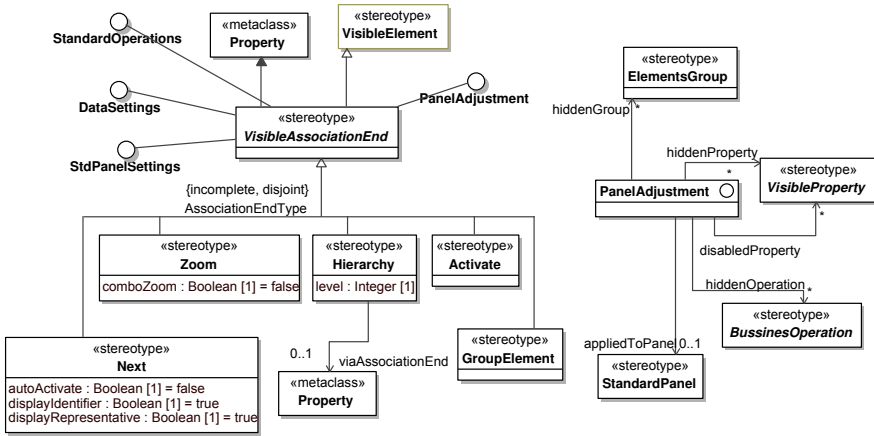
StandardOperations

«metaclass»
Property

«stereotype»
VisibleElement

DataSettings

PanelAdjustment

«stereotype»
VisibleAssociationEnd

StdPanelSettings

{incomplete, disjoint}
AssociationEndType

«stereotype»
Zoom
comboZoom : Boolean [1] = false

«stereotype»
Hierarchy
level : Integer [1]

«stereotype»
Activate

«stereotype»
Next
autoActivate : Boolean [1] = false
displayIdentifier : Boolean [1] = true
displayRepresentative : Boolean [1] = true

0..1
viaAssociationEnd

«metaclass»
Property

«stereotype»
GroupElement

«stereotype»
ElementsGroup

hiddenGroup
*

hiddenProperty
*

PanelAdjustment

«stereotype»
VisibleProperty

*
disabledProperty

hiddenOperation
*

«stereotype»
BussinesOperation

appliedToPanel 0..1

«stereotype»
StandardPanel